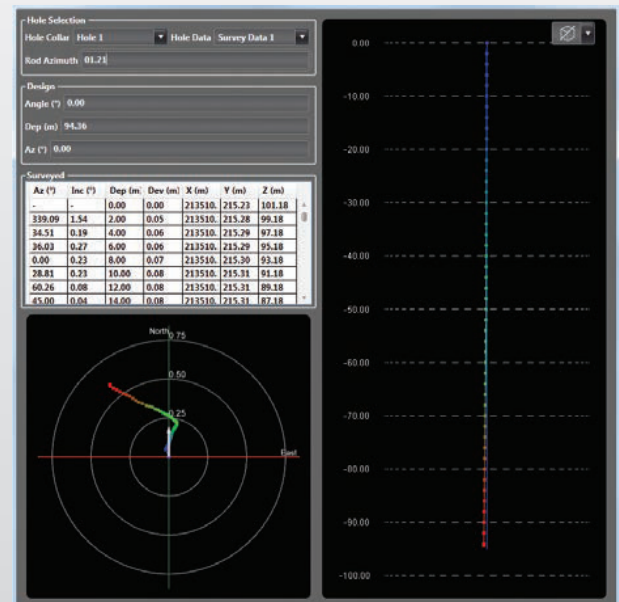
Hole Selection
Hole Collar Hole 1
Hole Data Survey Data 1
Rod Azimuth 01.21

Design
Angle (°) 0.00
Dep (m) 94.36
Az (°) 0.00

Surveyed

| Az (°) | Inc (°) | Dep (m | Dev (m) | X (m) | Y (m) | Z (m) |
|---|---|---|---|---|---|---|
| - | - | 0.00 | 0.00 | 213510. | 215.23 | 101.18 |
| 339.09 | 1.54 | 2.00 | 0.05 | 213510. | 215.28 | 99.18 |
| 34.51 | 0.19 | 4.00 | 0.06 | 213510. | 215.29 | 97.18 |
| 36.03 | 0.27 | 6.00 | 0.06 | 213510. | 215.29 | 95.18 |
| 0.00 | 0.23 | 8.00 | 0.07 | 213510. | 215.30 | 93.18 |
| 28.81 | 0.23 | 10.00 | 0.08 | 213510. | 215.31 | 91.18 |
| 60.26 | 0.08 | 12.00 | 0.08 | 213510. | 215.31 | 89.18 |
| 45.00 | 0.04 | 14.00 | 0.08 | 213510. | 215.31 | 87.18 |

North 0.75
0.50
0.25
East

0.00
-10.00
-20.00
-30.00
-40.00
-50.00
-60.00
-70.00
-80.00
-90.00
-100.00